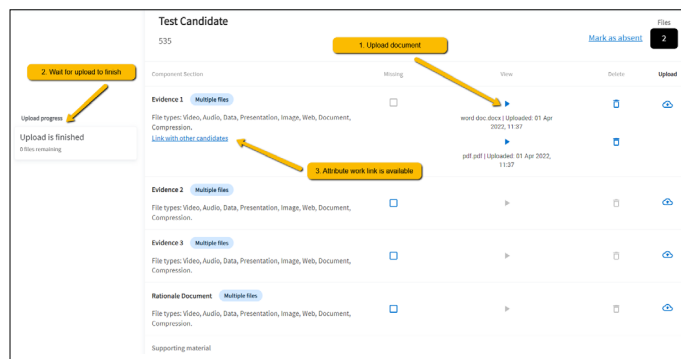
Test Candidate

535

1. Upload document

Mark as absent

Files

2

2. Wait for upload to finish

Upload progress

Upload is finished

0 files remaining

| Component Section | Missing | View | Delete | Upload |
|---|---|---|---|---|
| Evidence 1 Multiple files<br>File types: Video, Audio, Data, Presentation, Image, Web, Document, Compression.<br>Link with other candidates | | word doc.docx \| Uploaded: 01 Apr 2022, 11:37<br>pdf.pdf \| Uploaded: 01 Apr 2022, 11:37 | | |
| Evidence 2 Multiple files<br>File types: Video, Audio, Data, Presentation, Image, Web, Document, Compression. | | | | |
| Evidence 3 Multiple files<br>File types: Video, Audio, Data, Presentation, Image, Web, Document, Compression. | | | | |
| Rationale Document Multiple files<br>File types: Video, Audio, Data, Presentation, Image, Web, Document, Compression. | | | | |

3. Attribute work link is available

Supporting material